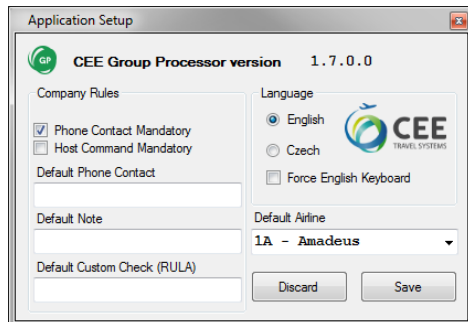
Application Setup

GP CEE Group Processor version 1.7.0.0

Company Rules

Phone Contact Mandatory

Host Command Mandatory

Default Phone Contact

Default Note

Default Custom Check (RULA)

Language

English

Czech

CEE TRAVEL SYSTEMS

Force English Keyboard

Default Airline

1A - Amadeus

Discard

Save